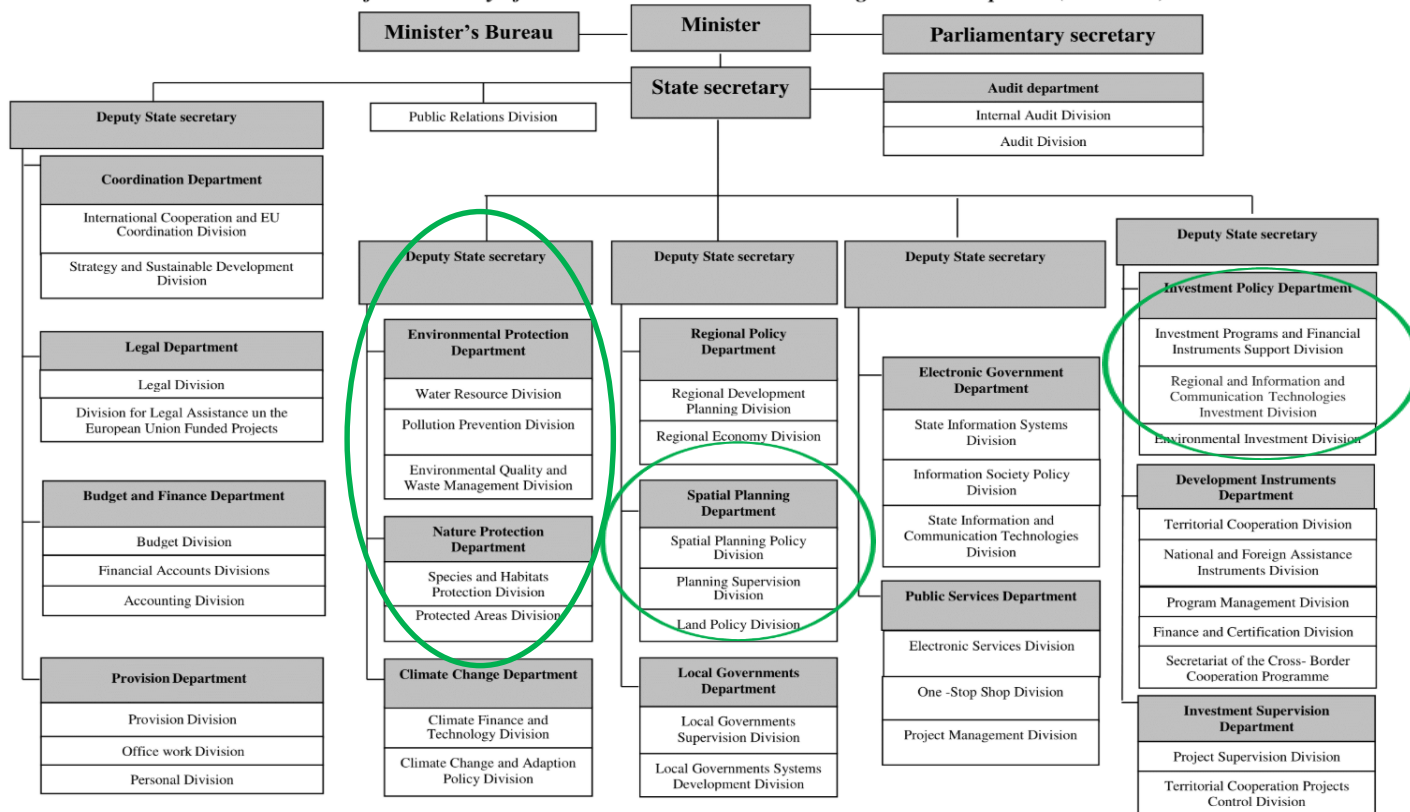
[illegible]

Minister's Bureau

Minister

Parliamentary secretary

State secretary

Audit department

Internal Audit Division

Audit Division

Deputy State secretary

Public Relations Division

Coordination Department

International Cooperation and EU Coordination Division

Strategy and Sustainable Development Division

Legal Department

Legal Division

Division for Legal Assistance un the European Union Funded Projects

Budget and Finance Department

Budget Division

Financial Accounts Divisions

Accounting Division

Provision Department

Provision Division

Office work Division

Personal Division

Deputy State secretary

Environmental Protection Department

Water Resource Division

Pollution Prevention Division

Environmental Quality and Waste Management Division

Nature Protection Department

Species and Habitats Protection Division

Protected Areas Division

Climate Change Department

Climate Finance and Technology Division

Climate Change and Adaption Policy Division

Deputy State secretary

Regional Policy Department

Regional Development Planning Division

Regional Economy Division

Spatial Planning Department

Spatial Planning Policy Division

Planning Supervision Division

Land Policy Division

Local Governments Department

Local Governments Supervision Division

Local Governments Systems Development Division

Deputy State secretary

Electronic Government Department

State Information Systems Division

Information Society Policy Division

State Information and Communication Technologies Division

Public Services Department

Electronic Services Division

One -Stop Shop Division

Project Management Division

Deputy State secretary

Investment Policy Department

Investment Programs and Financial Instruments Support Division

Regional and Information and Communication Technologies Investment Division

Environmental Investment Division

Development Instruments Department

Territorial Cooperation Division

National and Foreign Assistance Instruments Division

Program Management Division

Finance and Certification Division

Secretariat of the Cross- Border Cooperation Programme

Investment Supervision Department

Project Supervision Division

Territorial Cooperation Projects Control Division